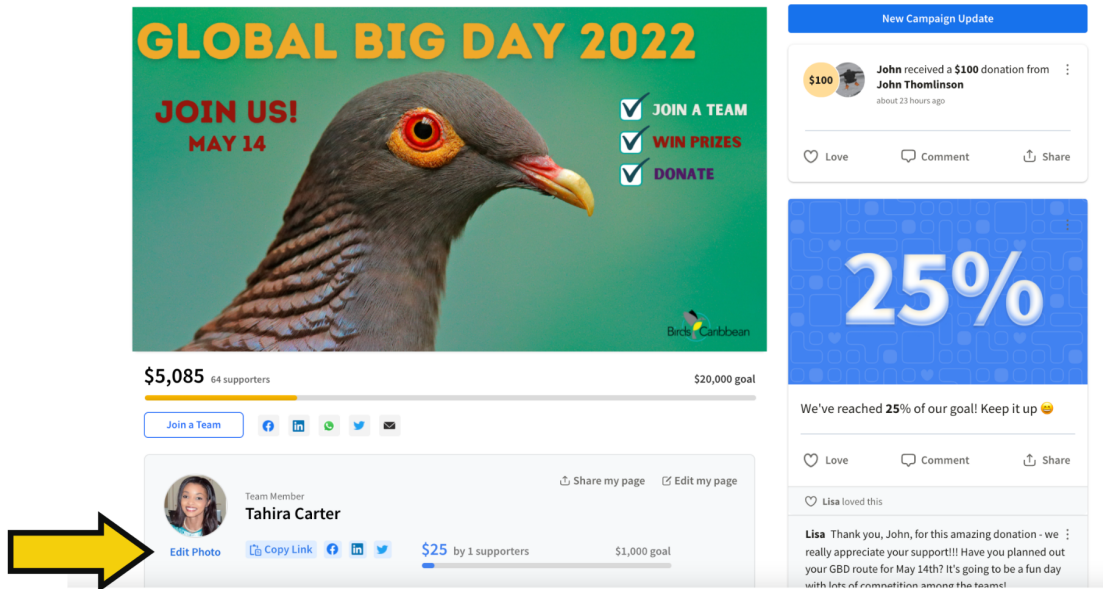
GLOBAL BIG DAY 2022

JOIN US!
MAY 14

JOIN A TEAM
WIN PRIZES
DONATE

BirdsCaribbean

$5,085 64 supporters

$20,000 goal

Join a Team

Team Member
Tahira Carter

Share my page
Edit my page

Edit Photo

Copy Link

$25 by 1 supporters

$1,000 goal

New Campaign Update

$100

John received a $100 donation from John Thomlinson
about 23 hours ago

Love
Comment
Share

25%

We've reached 25% of our goal! Keep it up 😄

Love
Comment
Share

Lisa loved this

Lisa Thank you, John, for this amazing donation - we really appreciate your support!!! Have you planned out your GBD route for May 14th? It's going to be a fun day with lots of competition among the teams!